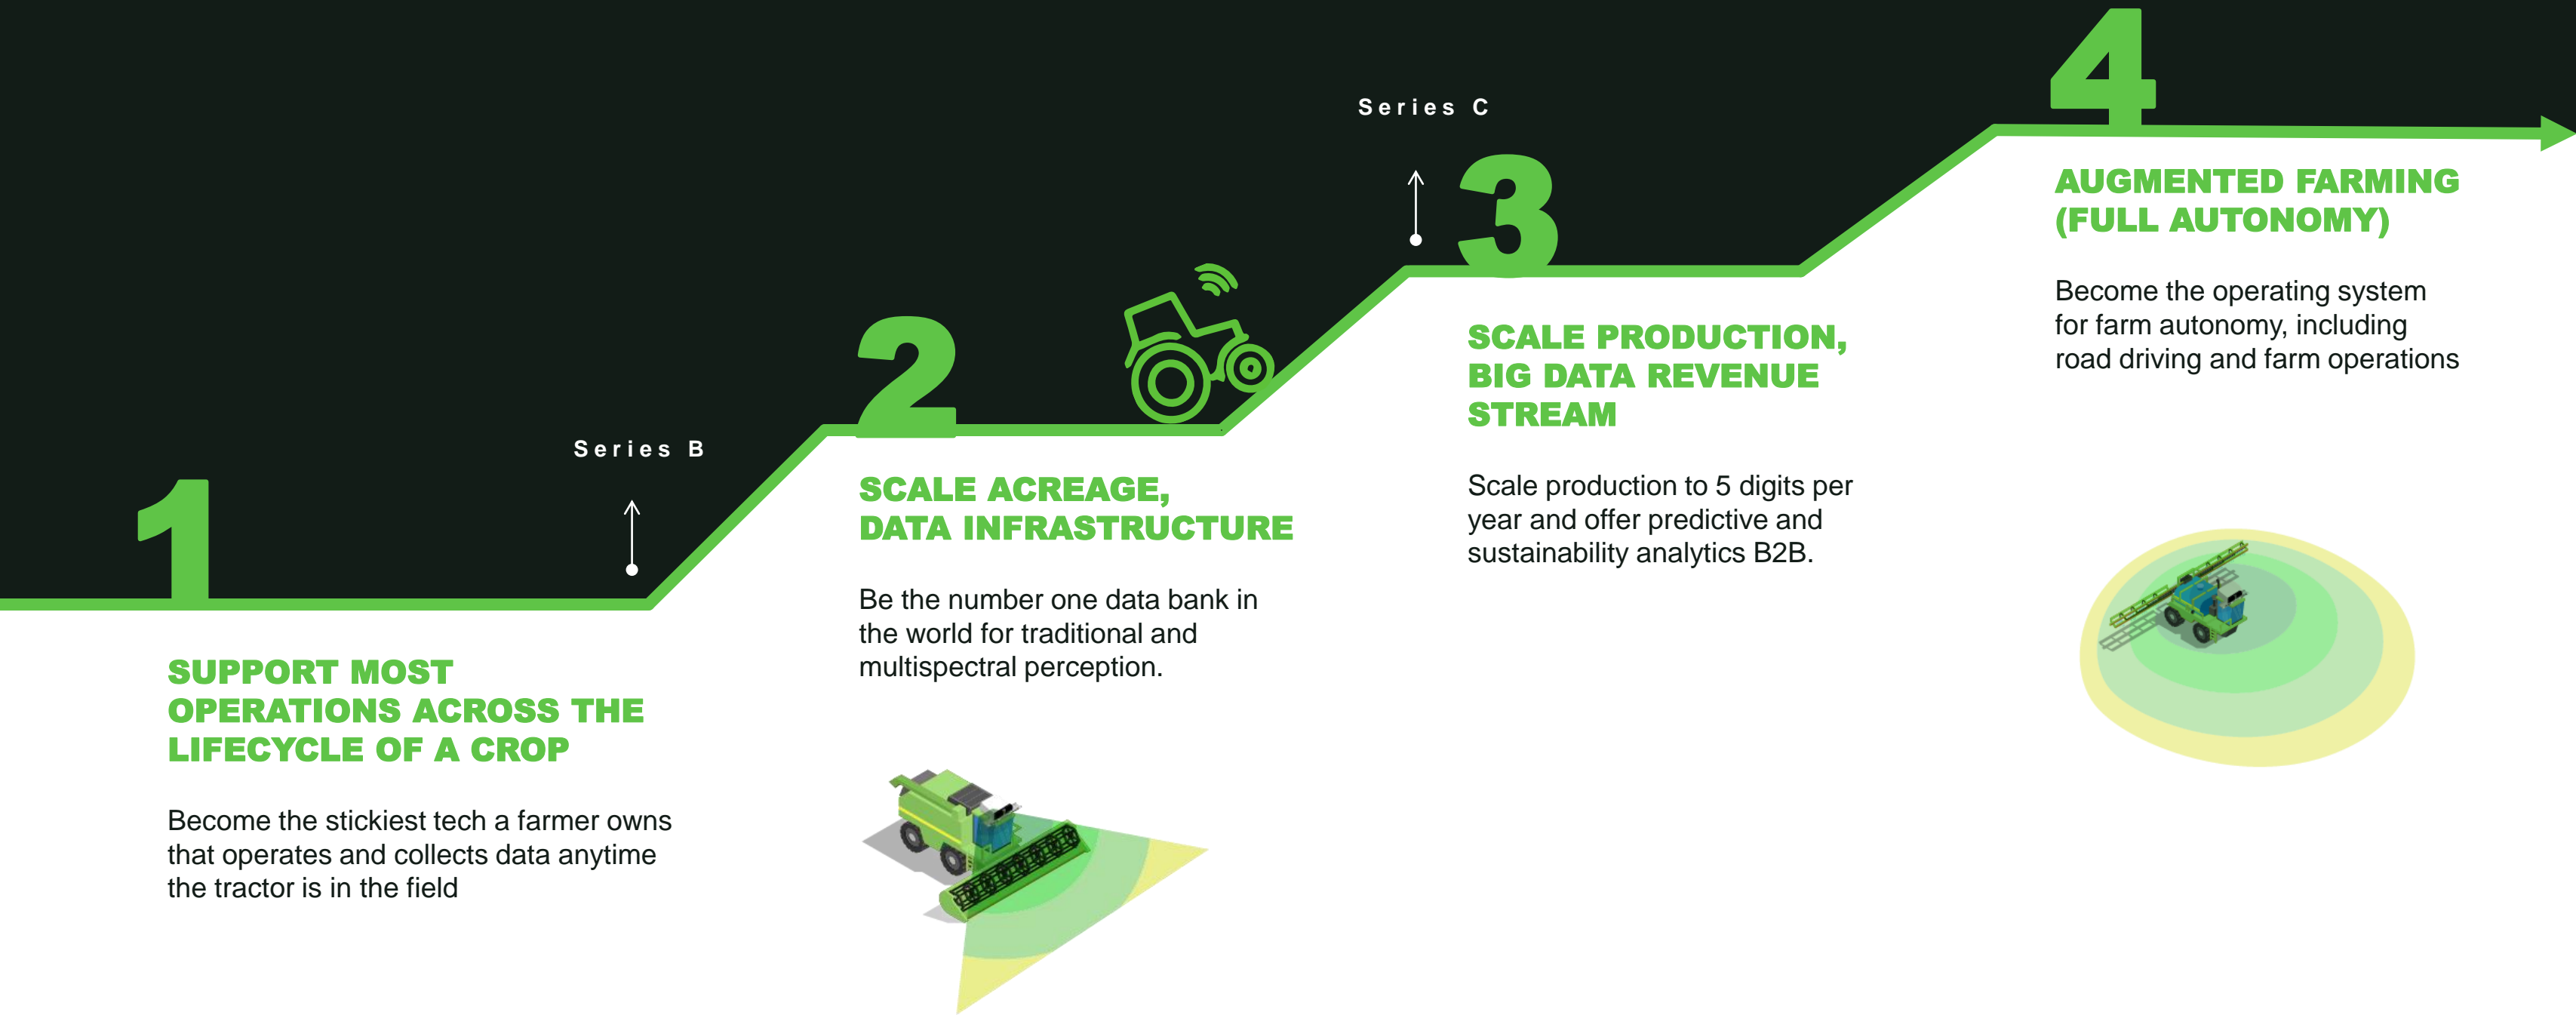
Series B

Series C

4

3

2

1

SUPPORT MOST OPERATIONS ACROSS THE LIFECYCLE OF A CROP

Become the stickiest tech a farmer owns that operates and collects data anytime the tractor is in the field

SCALE ACREAGE, DATA INFRASTRUCTURE

Be the number one data bank in the world for traditional and multispectral perception.

SCALE PRODUCTION, BIG DATA REVENUE STREAM

Scale production to 5 digits per year and offer predictive and sustainability analytics B2B.

AUGMENTED FARMING (FULL AUTONOMY)

Become the operating system for farm autonomy, including road driving and farm operations